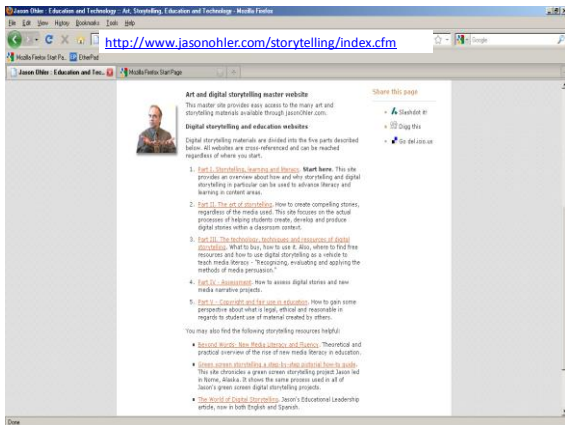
Jason Ohler : Education and Technology :: Art, Storytelling, Education and Technology - Mozilla Firefox

File Edit View History Bookmarks Tools Help

http://www.jasonohler.com/storytelling/index.cfm

Google

Mozilla Firefox Start Pa... EtherPad

Jason Ohler : Education and Tec... Mozilla Firefox Start Page

Art and digital storytelling master website

This master site provides easy access to the many art and storytelling materials available through jasonOhler.com.

Digital storytelling and education websites

Digital storytelling materials are divided into the five parts described below. All websites are cross-referenced and can be reached regardless of where you start.

1. Part I. Storytelling, learning and literacy. Start here. This site provides an overview about how and why storytelling and digital storytelling in particular can be used to advance literacy and learning in content areas.

2. Part II. The art of storytelling. How to create compelling stories, regardless of the media used. This site focuses on the actual processes of helping students create, develop and produce digital stories within a classroom context.

3. Part III. The technology, techniques and resources of digital storytelling. What to buy, how to use it. Also, where to find free resources and how to use digital storytelling as a vehicle to teach media literacy - "Recognizing, evaluating and applying the methods of media persuasion."

4. Part IV - Assessment. How to assess digital stories and new media narrative projects.

5. Part V - Copyright and fair use in education. How to gain some perspective about what is legal, ethical and reasonable in regards to student use of material created by others.

You may also find the following storytelling resources helpful:

- Beyond Words: New Media Literacy and Fluency. Theoretical and practical overview of the rise of new media literacy in education.
- Green screen storytelling a step-by-step pictorial how-to guide. This site chronicles a green screen storytelling project Jason led in Nome, Alaska. It shows the same process used in all of Jason's green screen digital storytelling projects.
- The World of Digital Storytelling. Jason's Educational Leadership article, now in both English and Spanish.

Share this page

Slashdot it!
Digg this
Go del.icio.us

Done